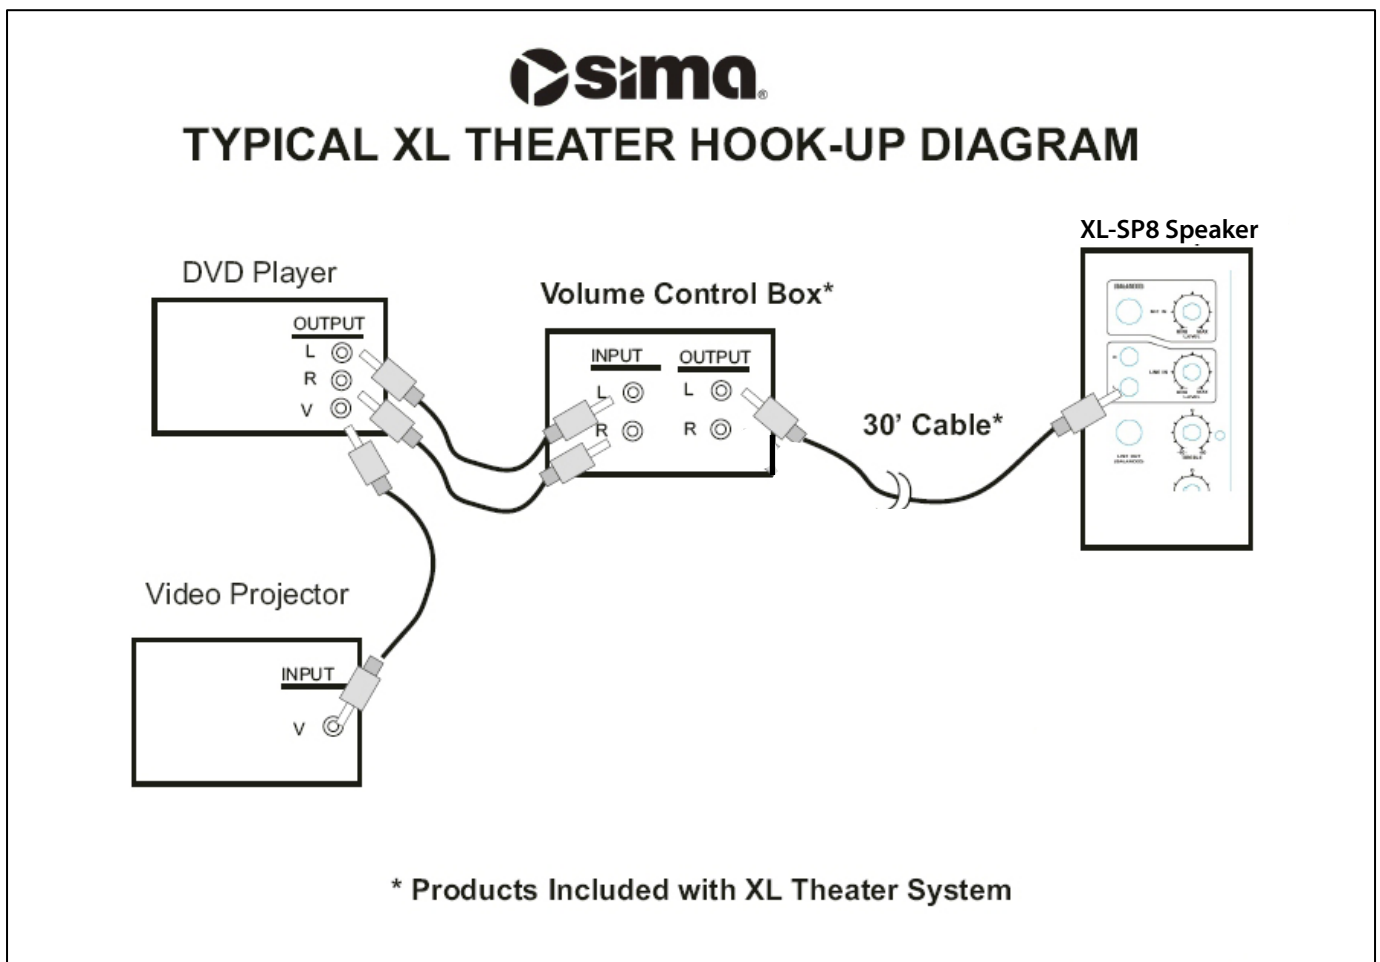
sima®

TYPICAL XL THEATER HOOK-UP DIAGRAM

XL-SP8 Speaker

DVD Player

OUTPUT
L
R
V

Volume Control Box*

INPUT
L
R

OUTPUT
L
R

30' Cable*

Video Projector

INPUT
V

* Products Included with XL Theater System